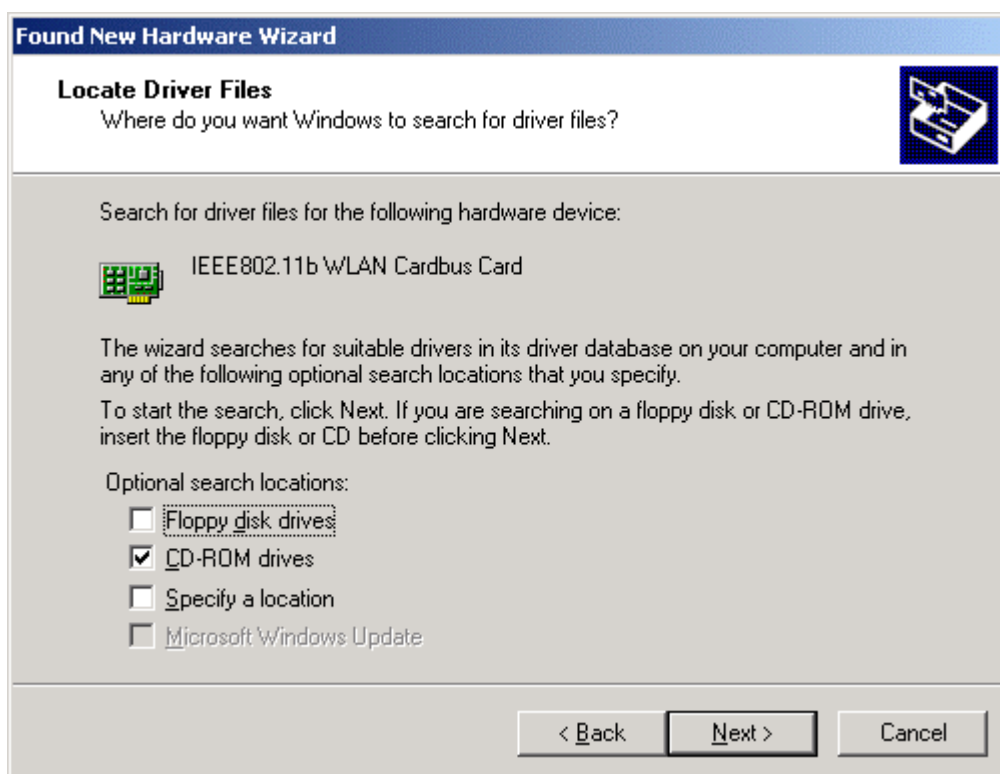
Found New Hardware Wizard

Locate Driver Files
Where do you want Windows to search for driver files?

Search for driver files for the following hardware device:

IEEE802.11b WLAN Cardbus Card

The wizard searches for suitable drivers in its driver database on your computer and in any of the following optional search locations that you specify.

To start the search, click Next. If you are searching on a floppy disk or CD-ROM drive, insert the floppy disk or CD before clicking Next.

Optional search locations:
☐ Floppy disk drives
☑ CD-ROM drives
☐ Specify a location
☐ Microsoft Windows Update

< Back | Next > | Cancel